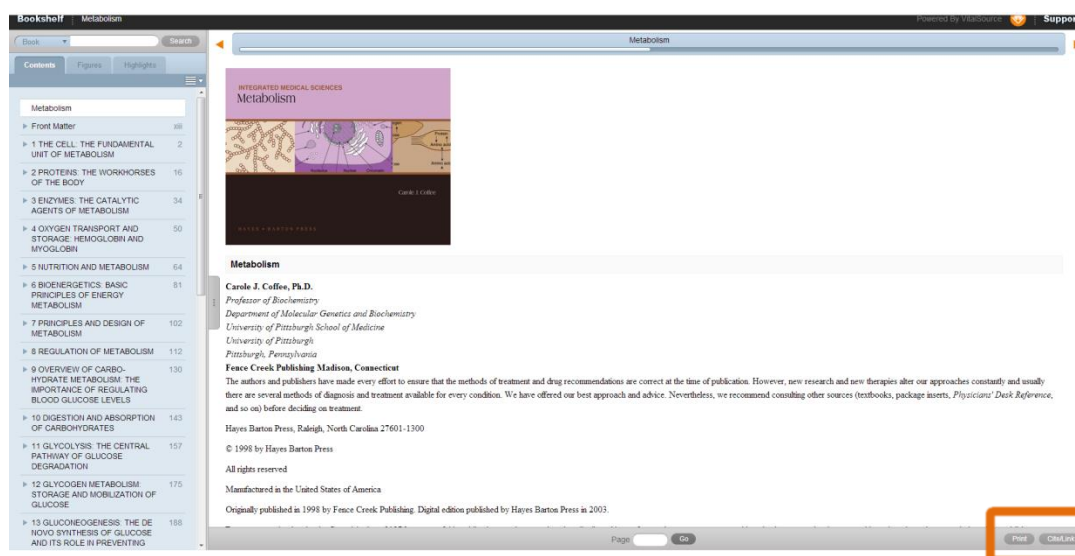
Bookshelf | Metabolism

Powered By VitalSource | Suppor

Book | Search

Contents | Figures | Highlights

Metabolism

Front Matter iii

1 THE CELL: THE FUNDAMENTAL UNIT OF METABOLISM 2

2 PROTEINS: THE WORKHORSES OF THE BODY 16

3 ENZYMES: THE CATALYTIC AGENTS OF METABOLISM 34

4 OXYGEN TRANSPORT AND STORAGE: HEMOGLOBIN AND MYOGLOBIN 50

5 NUTRITION AND METABOLISM 64

6 BIOENERGETICS: BASIC PRINCIPLES OF ENERGY METABOLISM 81

7 PRINCIPLES AND DESIGN OF METABOLISM 102

8 REGULATION OF METABOLISM 112

9 OVERVIEW OF CARBOHYDRATE METABOLISM: THE IMPORTANCE OF REGULATING BLOOD GLUCOSE LEVELS 130

10 DIGESTION AND ABSORPTION OF CARBOHYDRATES 143

11 GLYCOLYSIS: THE CENTRAL PATHWAY OF GLUCOSE DEGRADATION 157

12 GLYCOGEN METABOLISM: STORAGE AND MOBILIZATION OF GLUCOSE 175

13 GLUCONEOGENESIS: THE DE NOVO SYNTHESIS OF GLUCOSE AND ITS ROLE IN PREVENTING 188

Metabolism

INTEGRATED MEDICAL SCIENCES
Metabolism

Carole J. Coffee

HAYES BARTON PRESS

Metabolism

Carole J. Coffee, Ph.D.
Professor of Biochemistry
Department of Molecular Genetics and Biochemistry
University of Pittsburgh School of Medicine
University of Pittsburgh
Pittsburgh, Pennsylvania
Fence Creek Publishing Madison, Connecticut

The authors and publishers have made every effort to ensure that the methods of treatment and drug recommendations are correct at the time of publication. However, new research and new therapies alter our approaches constantly and usually there are several methods of diagnosis and treatment available for every condition. We have offered our best approach and advice. Nevertheless, we recommend consulting other sources (textbooks, package inserts, Physicians' Desk Reference, and so on) before deciding on treatment.

Hayes Barton Press, Raleigh, North Carolina 27601-1300

© 1998 by Hayes Barton Press

All rights reserved

Manufactured in the United States of America

Originally published in 1998 by Fence Creek Publishing. Digital edition published by Hayes Barton Press in 2003.

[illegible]

Page | Go | Print | Cite/Link